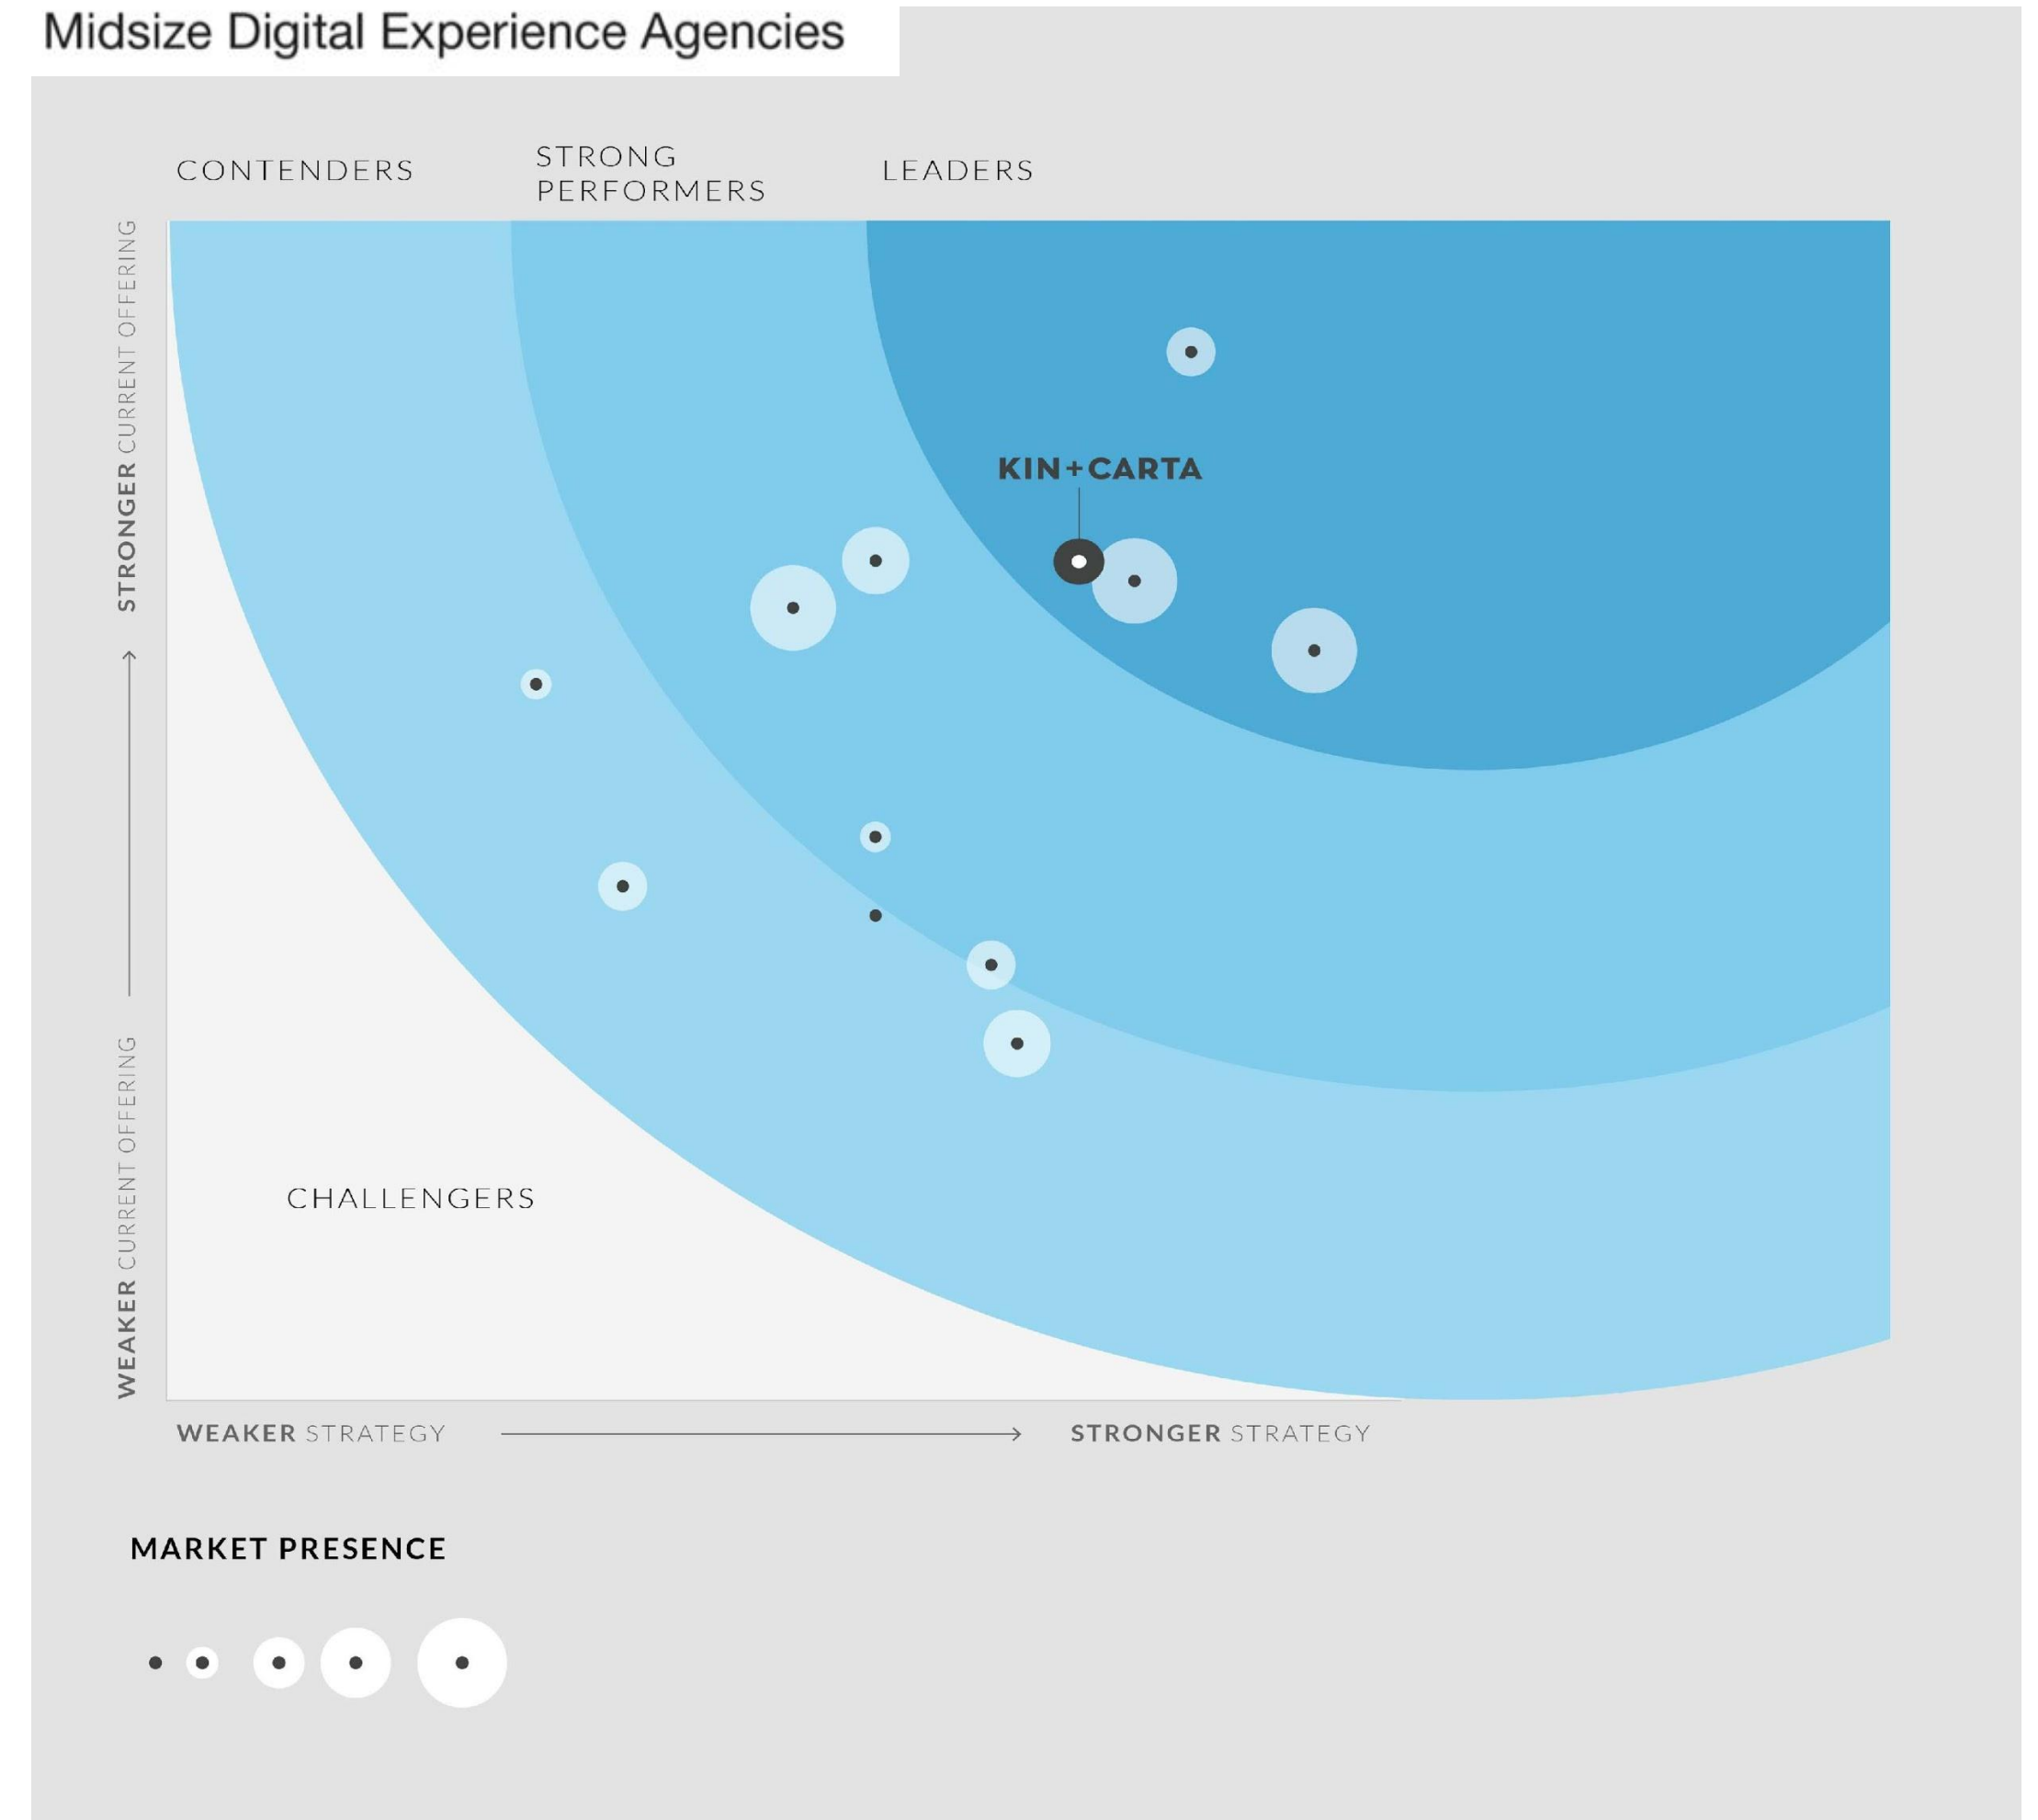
Midsize Digital Experience Agencies

CONTENDERS

STRONG PERFORMERS

LEADERS

STRONGER CURRENT OFFERING

KIN+CARTA

WEAKER CURRENT OFFERING

CHALLENGERS

WEAKER STRATEGY

STRONGER STRATEGY

MARKET PRESENCE